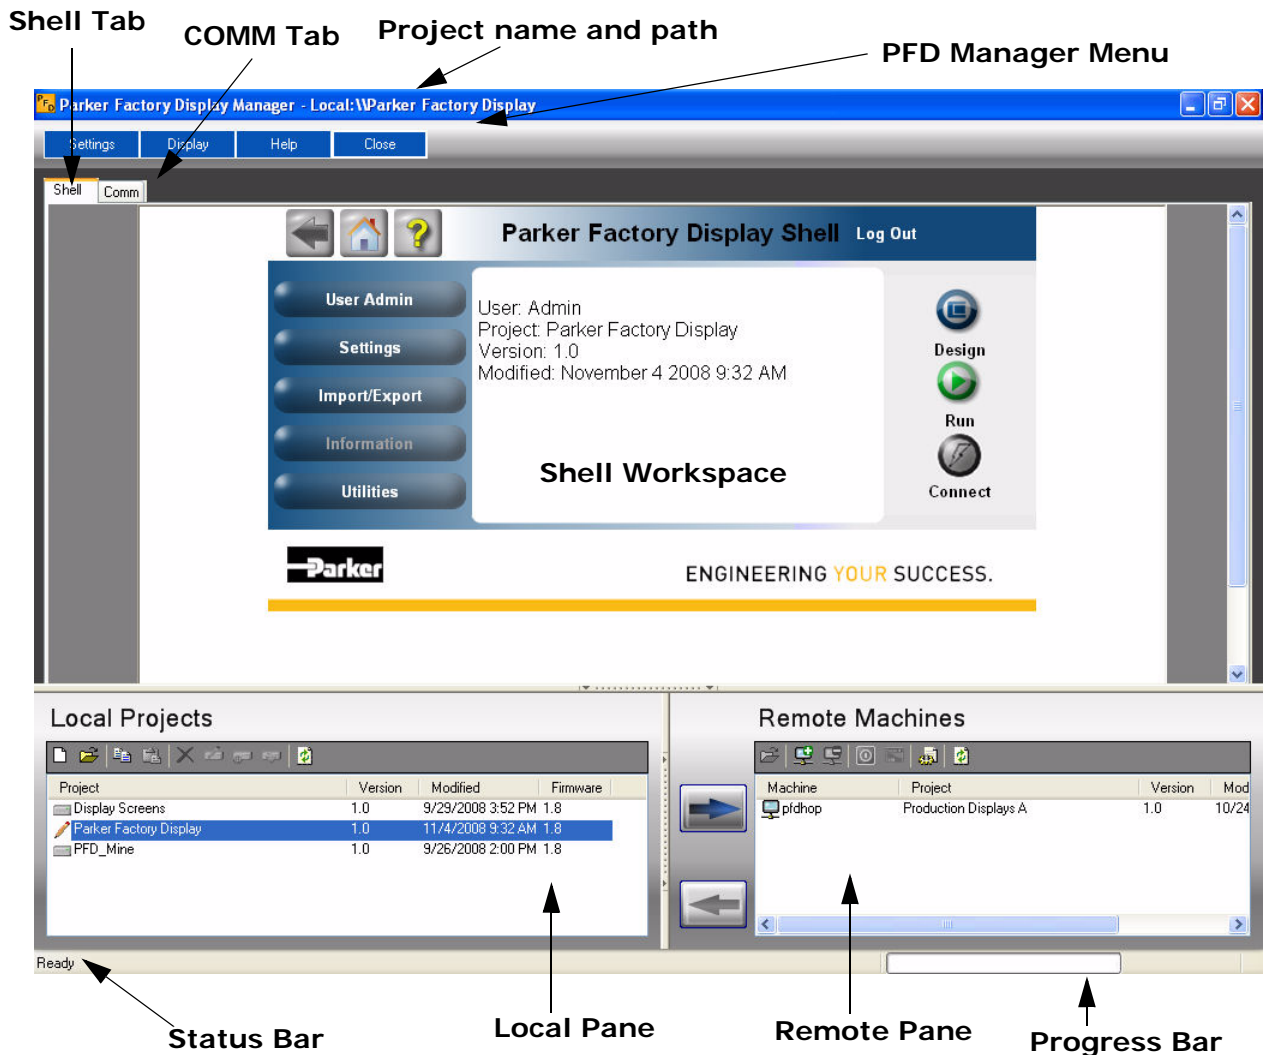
Shell Tab

COMM Tab

Project name and path

PFD Manager Menu

Parker Factory Display Manager - Local:\\Parker Factory Display

Settings Display Help Close

Shell Comm

Parker Factory Display Shell Log Out

User Admin

Settings

Import/Export

Information

Utilities

User: Admin
Project: Parker Factory Display
Version: 1.0
Modified: November 4 2008 9:32 AM

Shell Workspace

Design

Run

Connect

Parker

ENGINEERING YOUR SUCCESS.

Local Projects

| Project | Version | Modified | Firmware |
|---|---|---|---|
| Display Screens | 1.0 | 9/29/2008 3:52 PM | 1.8 |
| Parker Factory Display | 1.0 | 11/4/2008 9:32 AM | 1.8 |
| PFD_Mine | 1.0 | 9/26/2008 2:00 PM | 1.8 |

Remote Machines

| Machine | Project | Version | Mod |
|---|---|---|---|
| pfdhop | Production Displays A | 1.0 | 10/24 |

Ready

Status Bar

Local Pane

Remote Pane

Progress Bar